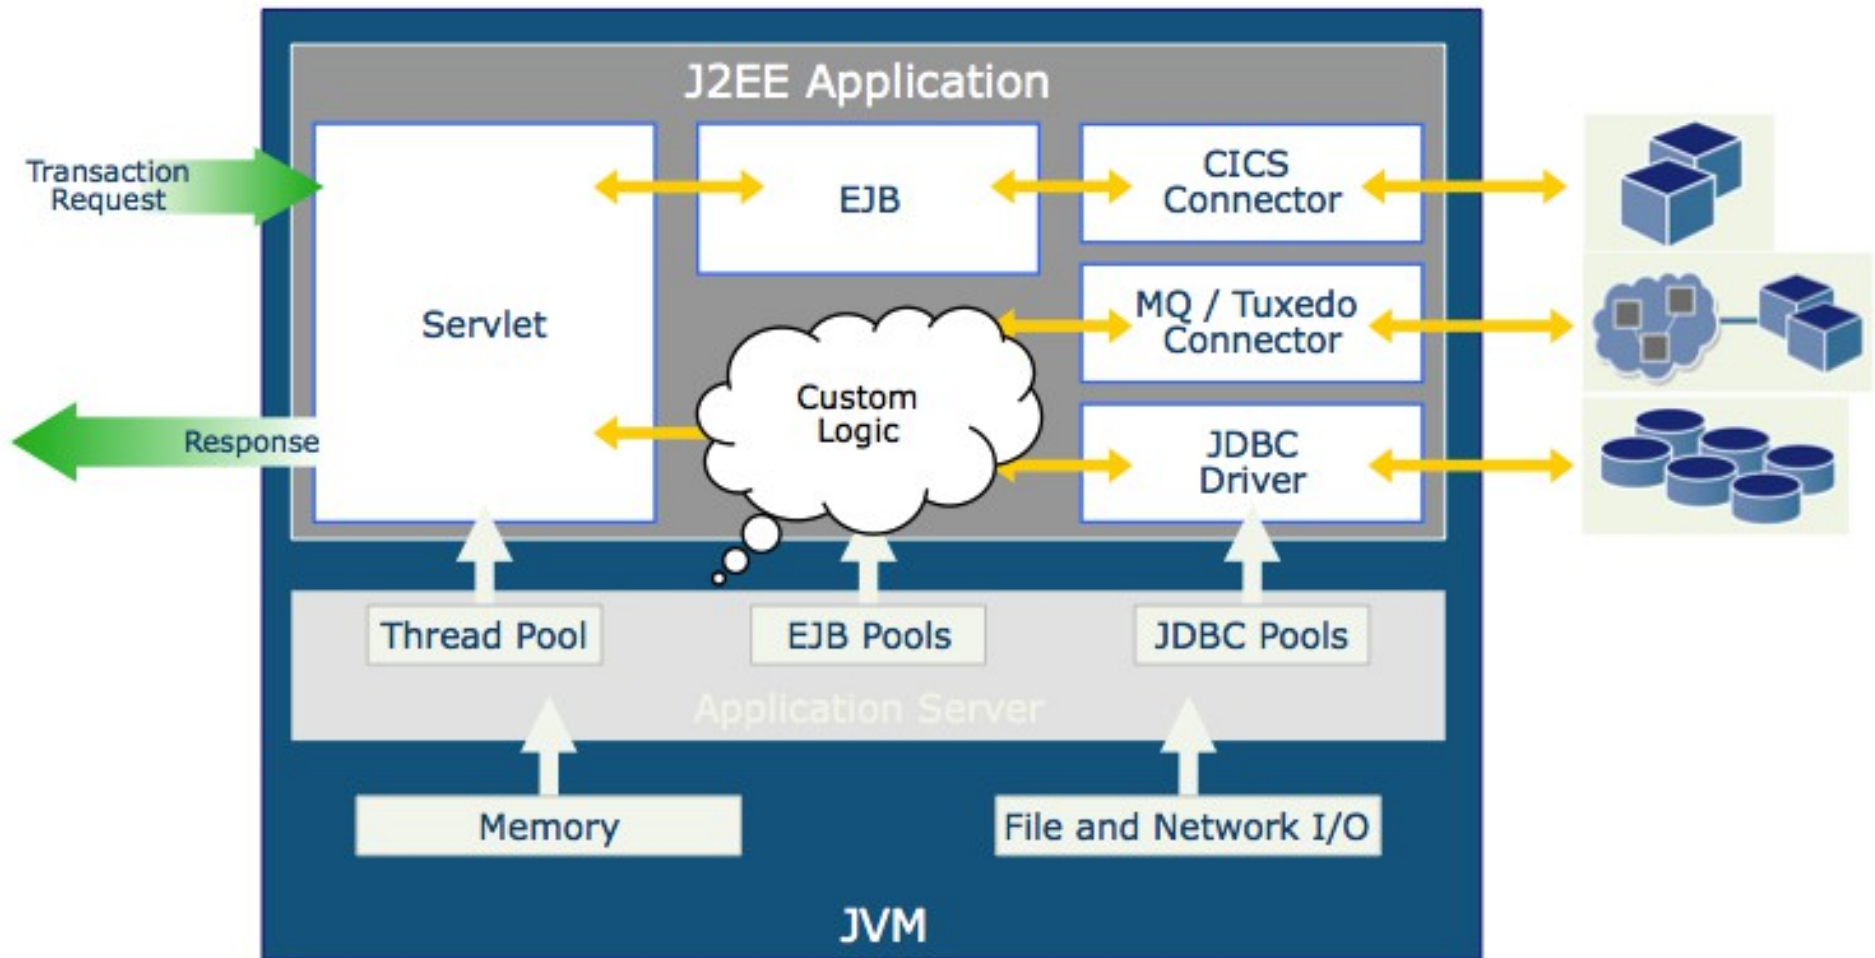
J2EE Application

Transaction Request

Response

Servlet

EJB

CICS Connector

MQ / Tuxedo Connector

Custom Logic

JDBC Driver

Thread Pool

EJB Pools

JDBC Pools

Application Server

Memory

File and Network I/O

JVM